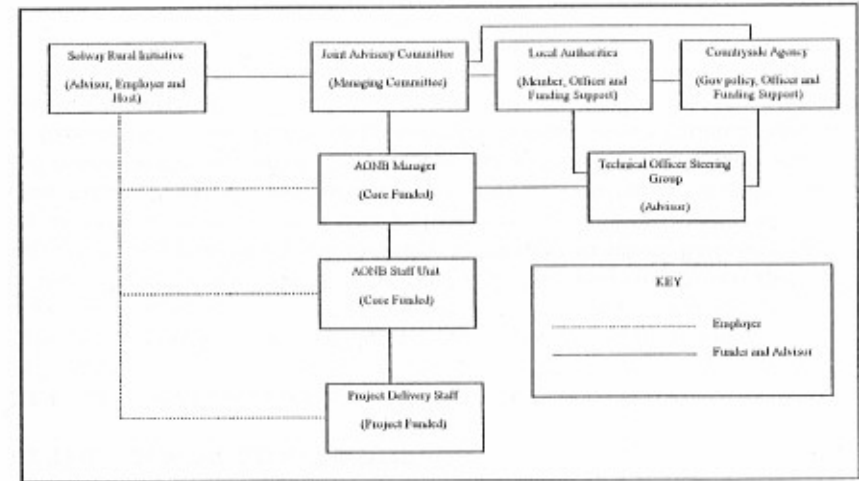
Solway Rural Initiative

(Advisor, Employer and Host)

Joint Advisory Committee

(Managing Committee)

Local Authorities

(Member, Officer and Funding Support)

Countryside Agency

(Gov policy, Officer and Funding Support)

AONB Manager

(Core Funded)

Technical Officer Steering Group

(Advisor)

AONB Staff Unit

(Core Funded)

KEY

Employer

Funder and Advisor

Project Delivery Staff

(Project Funded)